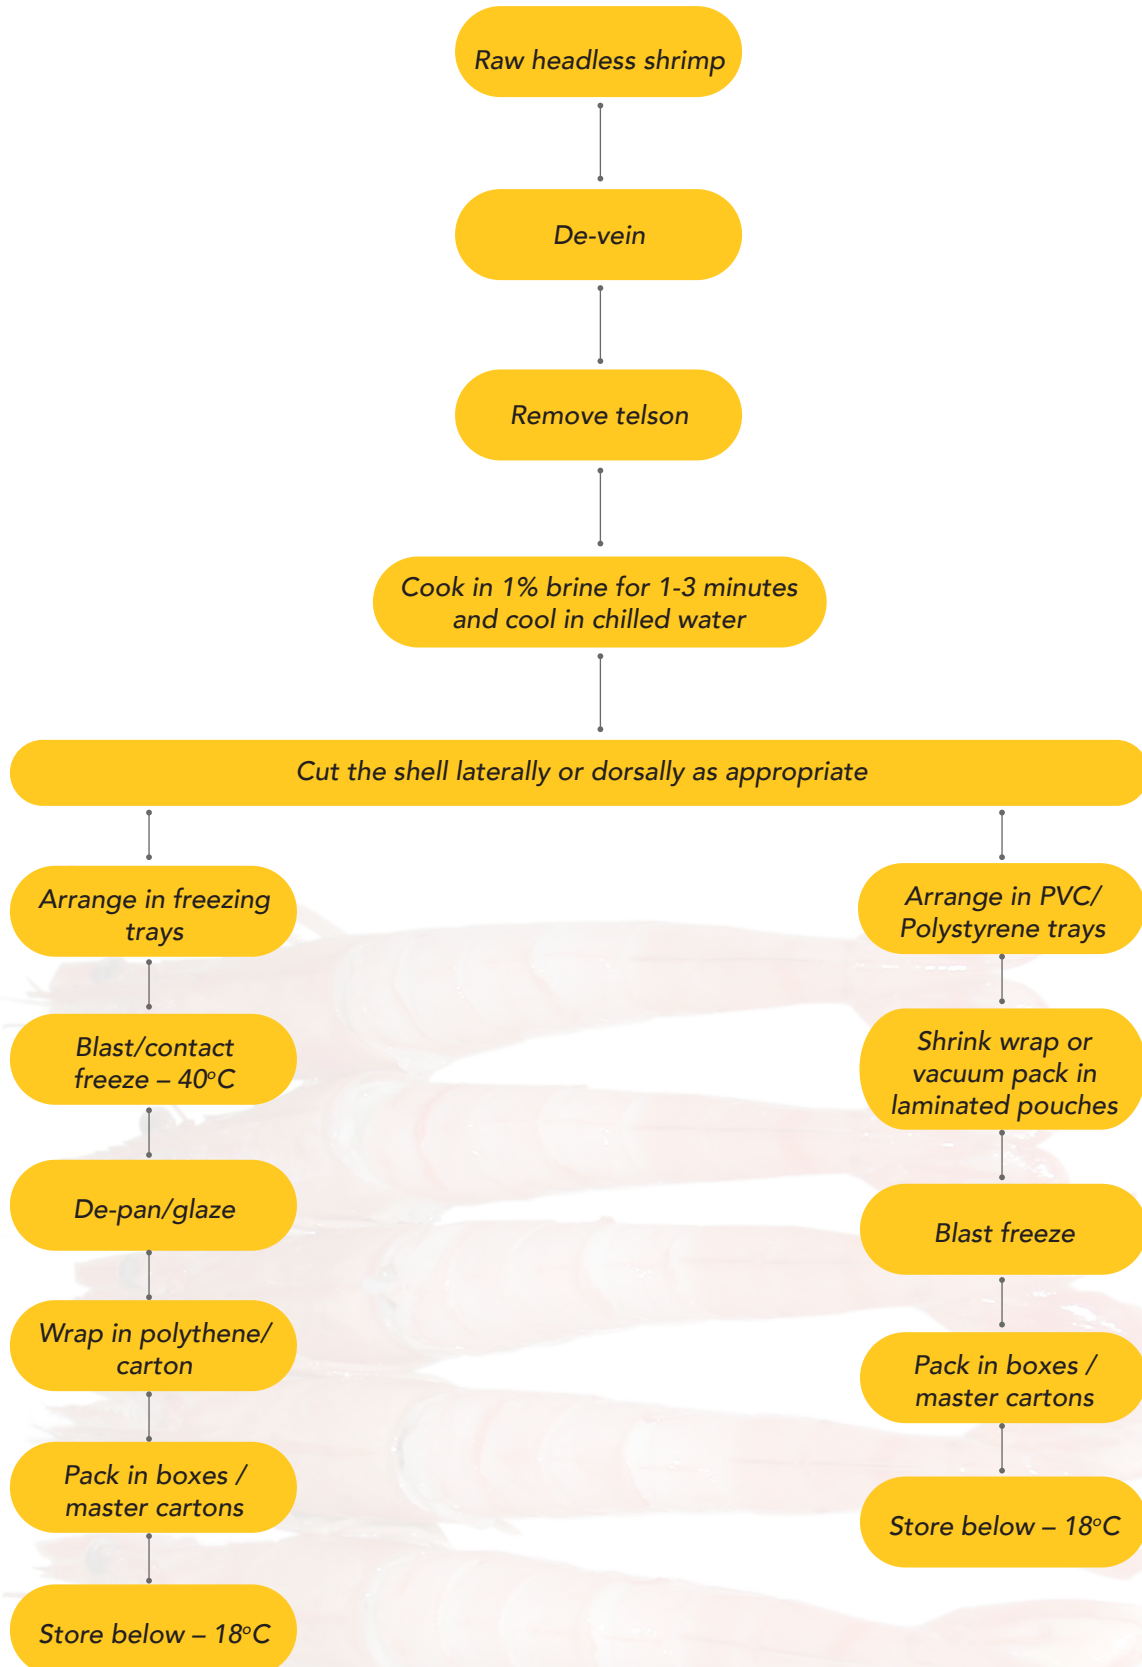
Raw headless shrimp

De-vein

Remove telson

Cook in 1% brine for 1-3 minutes and cool in chilled water

Cut the shell laterally or dorsally as appropriate

Arrange in freezing trays

Blast/contact freeze – 40°C

De-pan/glaze

Wrap in polythene/ carton

Pack in boxes / master cartons

Store below – 18°C

Arrange in PVC/ Polystyrene trays

Shrink wrap or vacuum pack in laminated pouches

Blast freeze

Pack in boxes / master cartons

Store below – 18°C